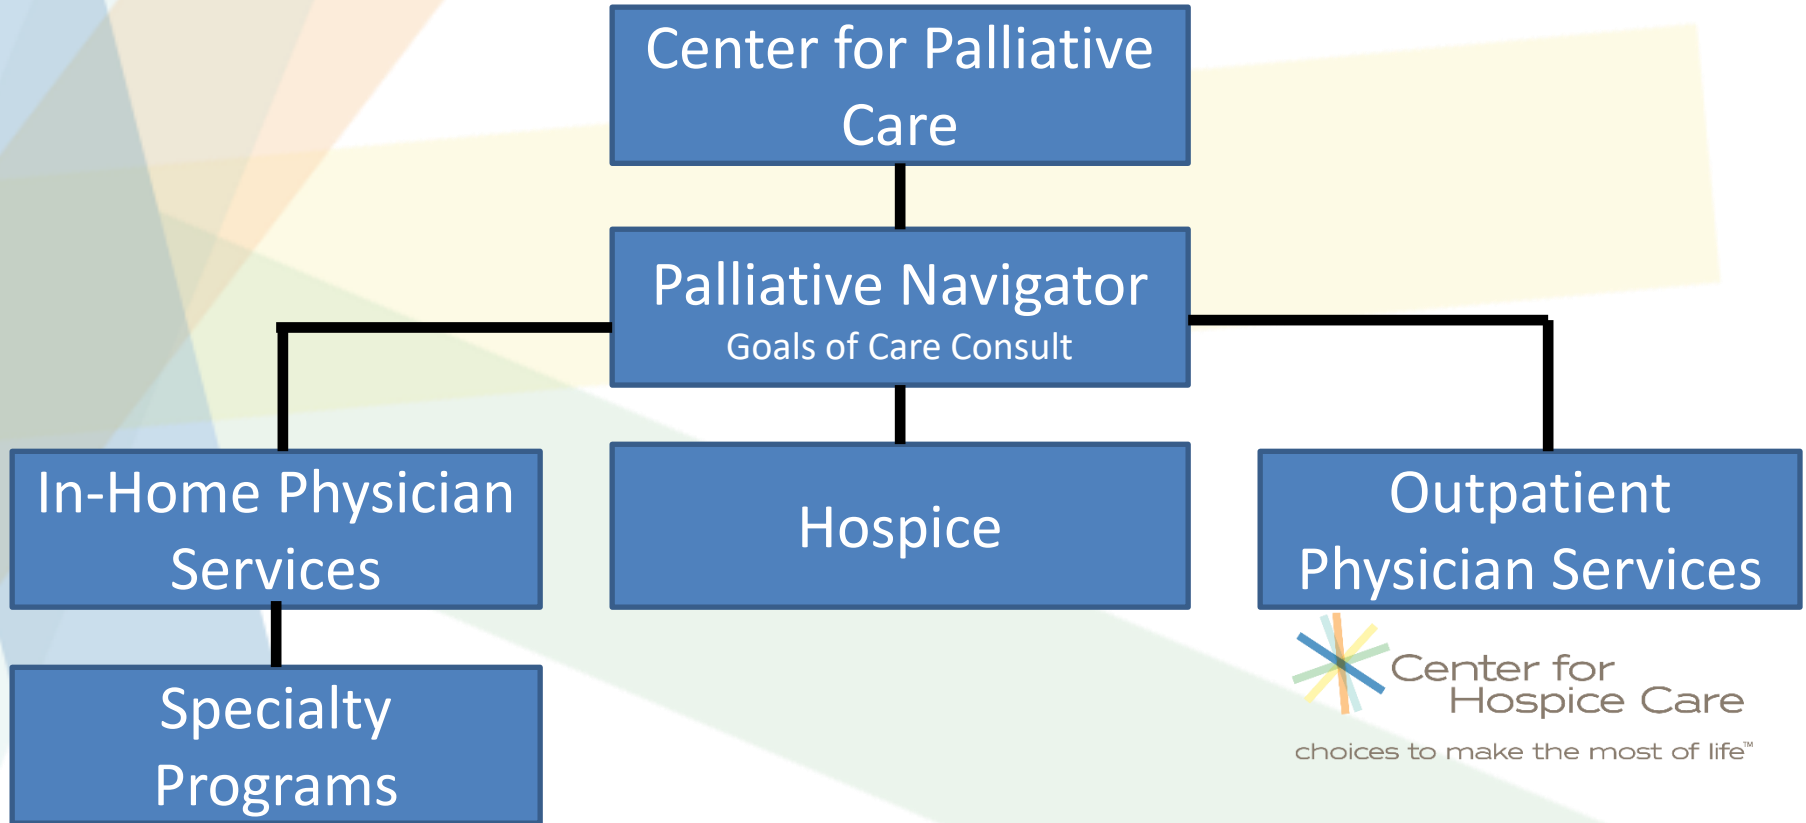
Center for Palliative Care

Palliative Navigator
Goals of Care Consult

In-Home Physician Services

Hospice

Outpatient Physician Services

Specialty Programs

Center for Hospice Care
choices to make the most of life™